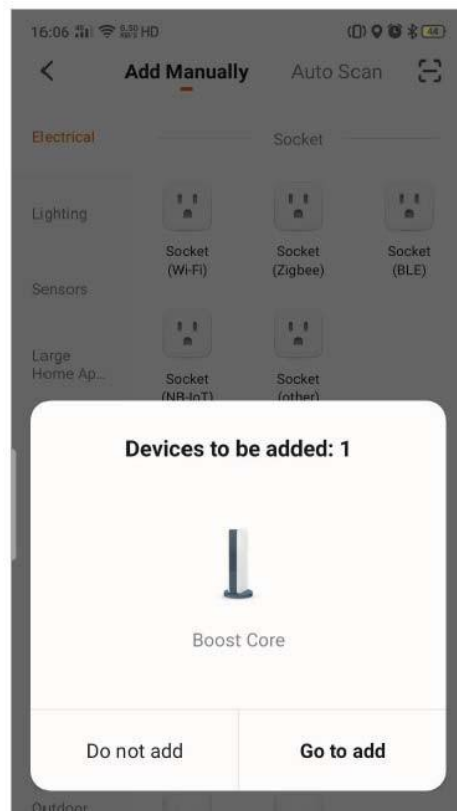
16:06 HD

44

Add Manually

Auto Scan

Electrical

Socket

Lighting

Socket (Wi-Fi)

Socket (Zigbee)

Socket (BLE)

Sensors

Large Home Ap...

Socket (NB-IoT)

Socket (other)

Devices to be added: 1

Boost Core

Do not add

Go to add

Outdoor